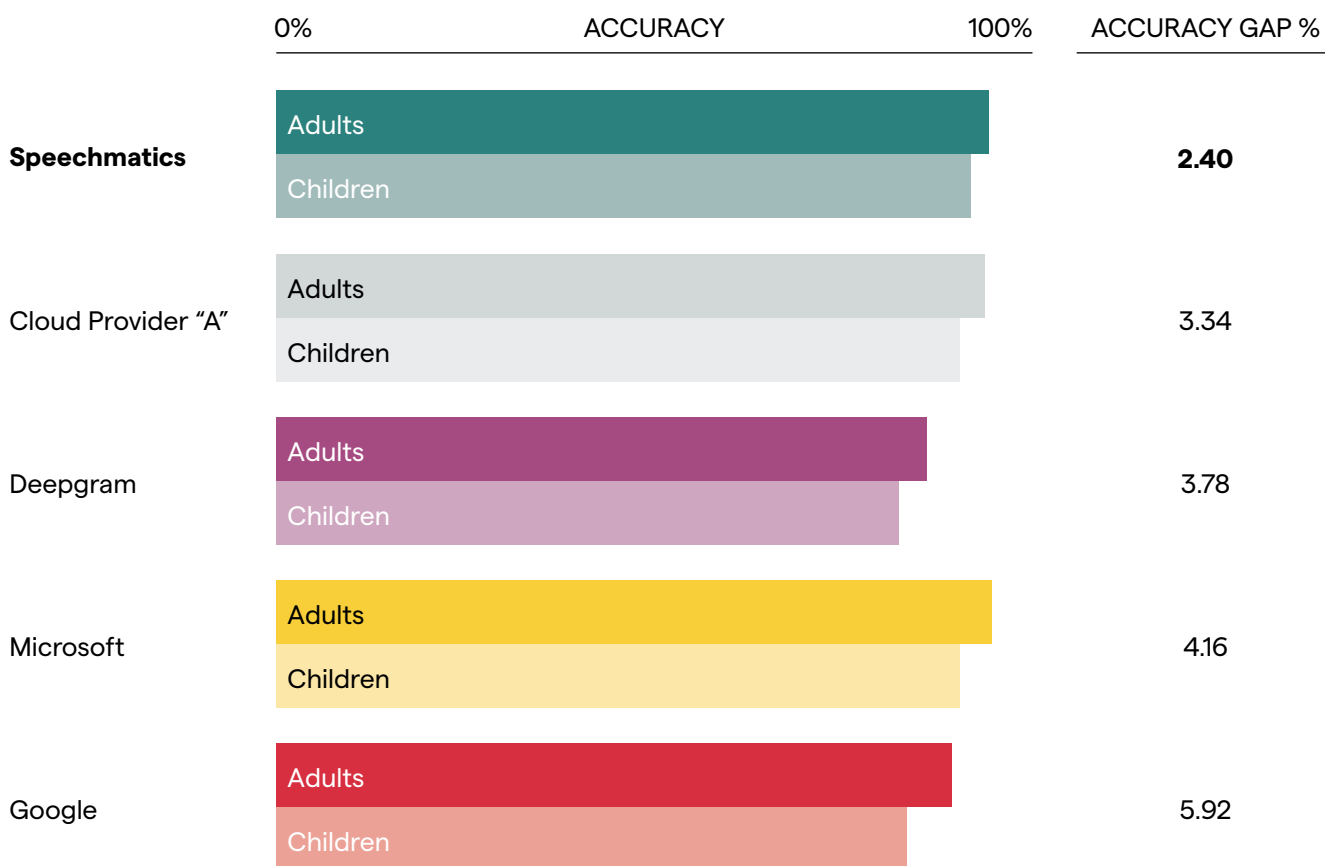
0% ACCURACY 100% ACCURACY GAP %

**Speechmatics**
Adults
Children
**2.40**

Cloud Provider “A”
Adults
Children
3.34

Deepgram
Adults
Children
3.78

Microsoft
Adults
Children
4.16

Google
Adults
Children
5.92